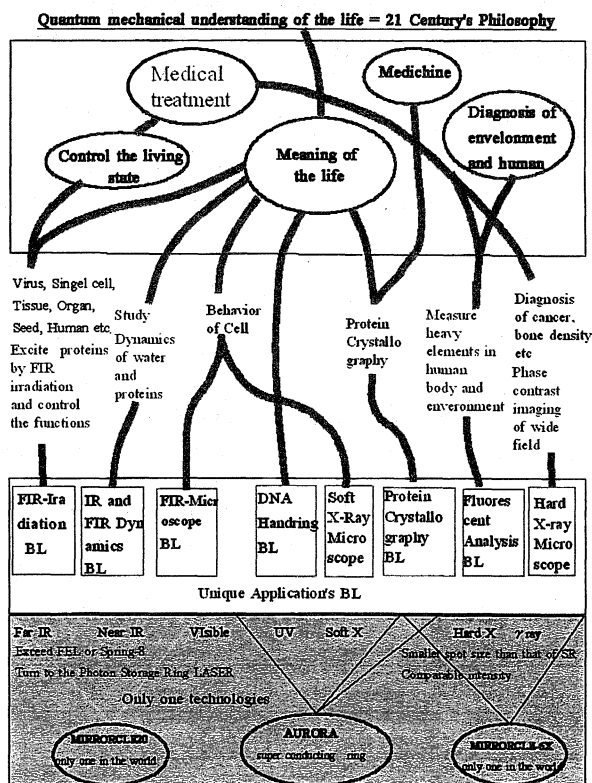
Quantum mechanical understanding of the life = 21 Century's Philosophy

Medical treatment

Medichine

Diagnosis of envelonment and human

Control the living state

Meaning of the life

Virus, Singel cell, Tissue, Organ, Seed, Human etc. Excite proteins by FIR irradiation and control the functions

Study Dynamics of water and proteins

Behavior of Cell

Protein Crystallo graphy

Measure heavy elements in human body and enveronment

Diagnosis of cancer, bone density etc Phase contrast imaging of wide field

| FIR-Ira diation BL | IR and FIR Dyn amics BL | FIR-Micr oscope BL | DNA Handring BL | Soft X-Ray Micro scope | Protein Crystallo graphy BL | Fluores cent Analysis BL | Hard X-ray Micro scope |
|---|---|---|---|---|---|---|---|

Unique Application's BL

Far-IR Near-IR Visible UV Soft-X Hard-X γ-ray
Exceed FEL or Spring-8 Smaller spot size than that of SR
Turn to the Photon Storage Ring LASER Comparable intensity
Only one technologies

MIRRORCLE20 only one in the world

AURORA super conducting ring

MIRRORCLE-6X only one in the world